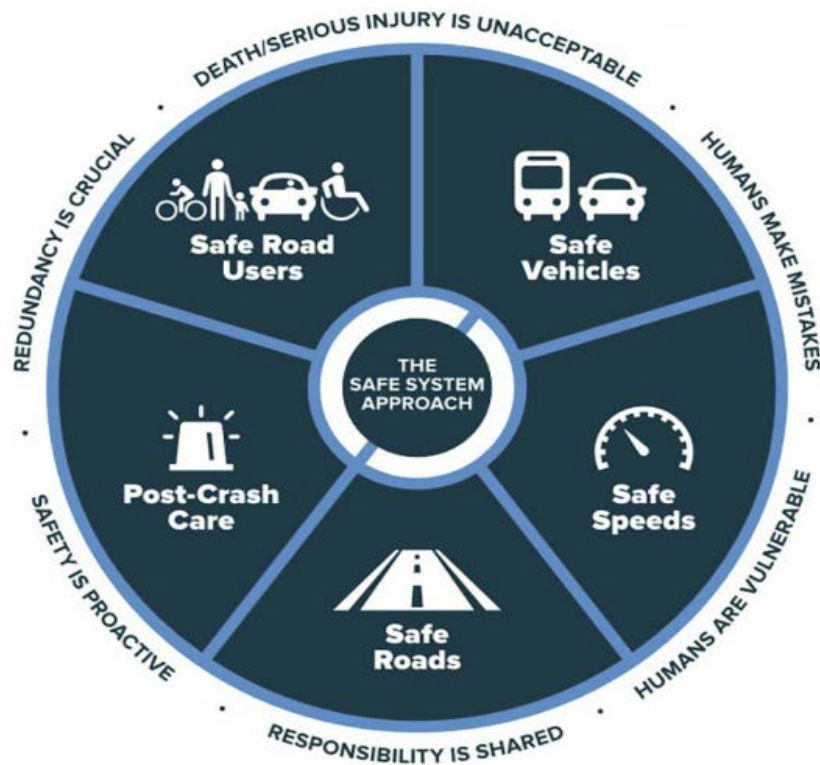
DEATH/SERIOUS INJURY IS UNACCEPTABLE

HUMANS MAKE MISTAKES

HUMANS ARE VULNERABLE

RESPONSIBILITY IS SHARED

SAFETY IS PROACTIVE

REDUNDANCY IS CRUCIAL

Safe Road Users

Safe Vehicles

Safe Speeds

Safe Roads

Post-Crash Care

THE SAFE SYSTEM APPROACH